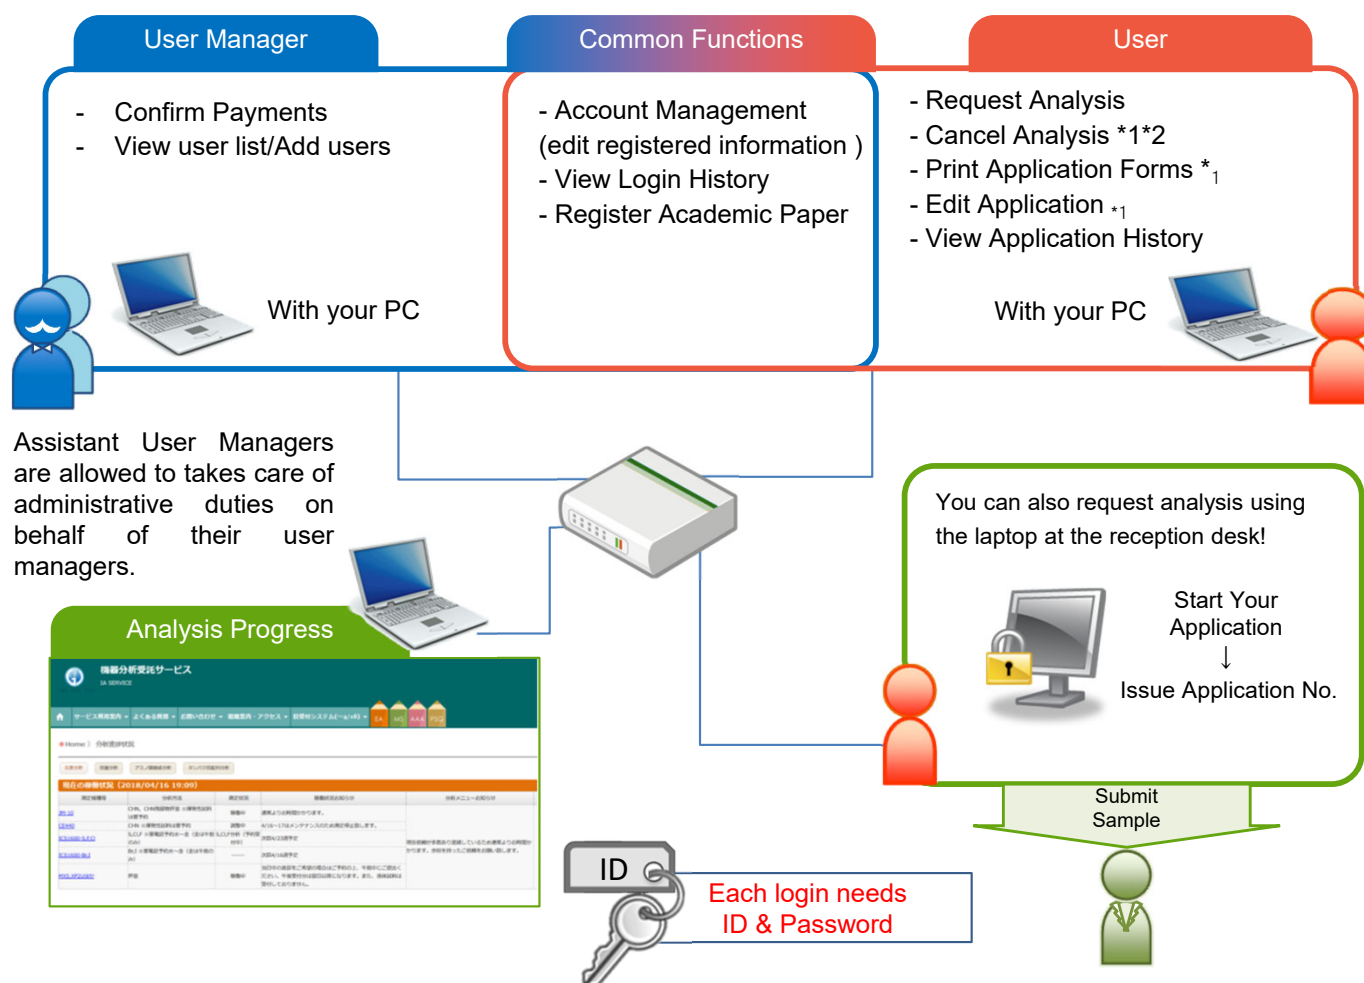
User Manager

- Confirm Payments
- View user list/Add users

With your PC

Common Functions

- Account Management (edit registered information )
- View Login History
- Register Academic Paper

User

- Request Analysis
- Cancel Analysis *1*2
- Print Application Forms $*_1$
- Edit Application $*_1$
- View Application History

With your PC

Assistant User Managers are allowed to takes care of administrative duties on behalf of their user managers.

Analysis Progress

機器分析受託サービス

You can also request analysis using the laptop at the reception desk!

Start Your Application
↓
Issue Application No.

Submit Sample

ID

Each login needs ID & Password